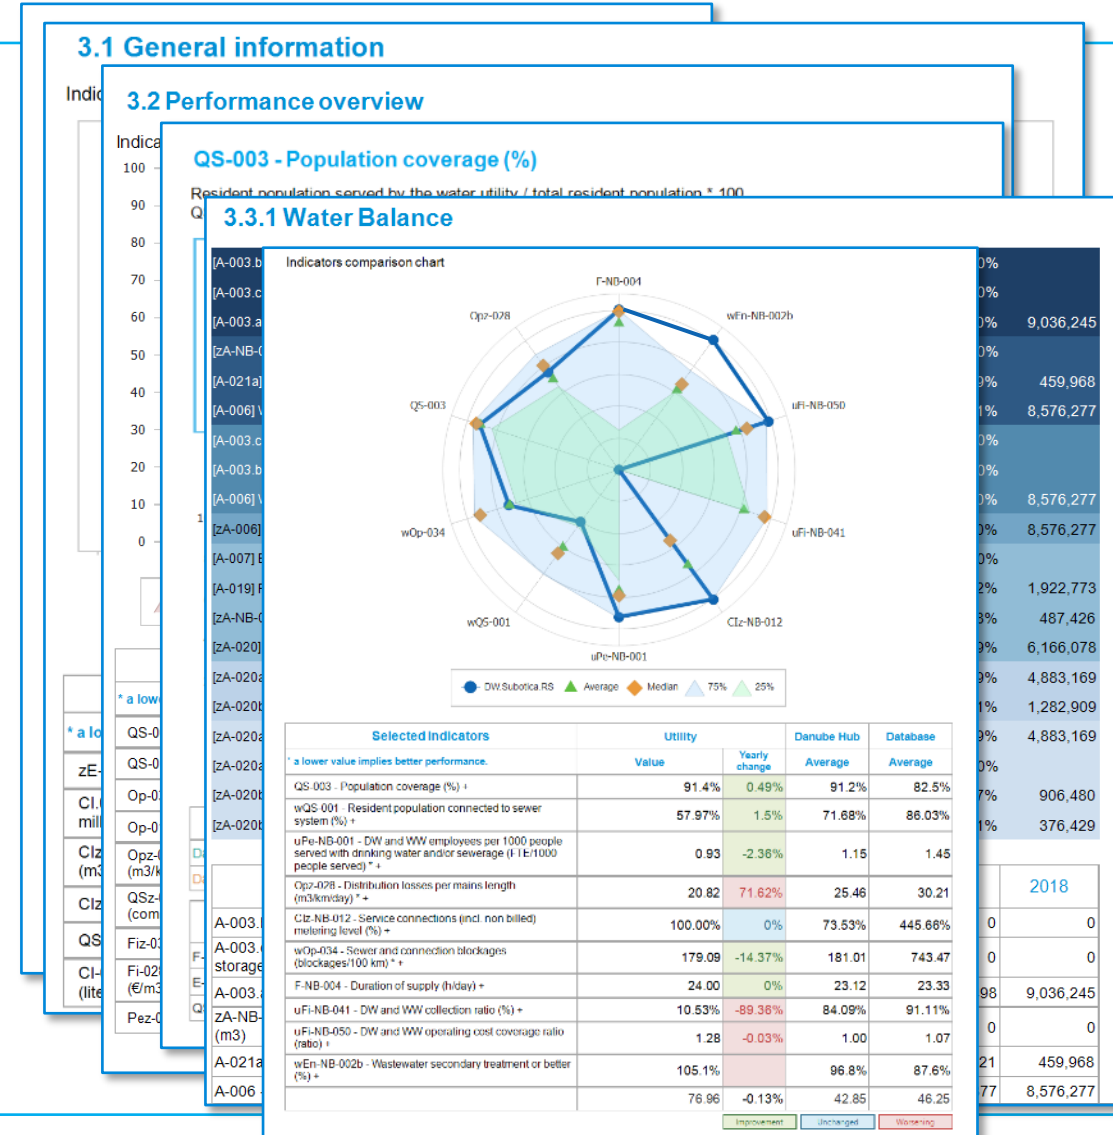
3.1 General information

Indic

3.2 Performance overview

Indica

100
90
80
70
60
50
40
30
20
10
0

QS-003 - Population coverage (%)

Resident population served by the water utility / total resident population * 100

Q

3.3.1 Water Balance

[A-003.b
[A-003.c
[A-003.a
[zA-NB-
[A-021a]
[A-006] V
[A-003.c
[A-003.b
[A-006] V
[zA-006]
[A-007] E
[A-019] F
[zA-NB-
[zA-020]
[zA-020a
[zA-020b
[zA-020a
[zA-020a
[zA-020b
[zA-020b

0%
0%
0% 9,036,245
0%
0% 459,968
1% 8,576,277
0%
0%
0% 8,576,277
0% 8,576,277
0%
2% 1,922,773
3% 487,426
9% 6,166,078
9% 4,883,169
1% 1,282,909
9% 4,883,169
0%
7% 906,480
1% 376,429

2018

A-003.
A-003. storage
A-003.
zA-NB- (m3)
A-021a
A-006

0 0
0 0
98 9,036,245
0 0
21 459,968
77 8,576,277

* a lo
zE-
Cl. mill
Clz (m3
Clz
QS
Cl- (lite

* a lowe
QS-0
QS-0
Op-0
Op-0
Opz- (m3/k
QSz- (com
Fiz-0
Fi-02 (€/m3
Pez-0

Da
Da
F
E
Q

Indicators comparison chart

F-NB-004
wEn-NB-002b
uFi-NB-050
uFi-NB-041
Clz-NB-012
uPe-NB-001
wQS-001
wOp-034
QS-003
Opz-028

DW.Subotica.RS
Average
Median
75%
25%

| Selected indicators | Utility | | Danube Hub | Database |
|---|---|---|---|---|
| * a lower value implies better performance. | Value | Yearly change | Average | Average |
| QS-003 - Population coverage (%) + | 91.4% | 0.49% | 91.2% | 82.5% |
| wQS-001 - Resident population connected to sewer system (%) + | 57.97% | 1.5% | 71.68% | 86.03% |
| uPe-NB-001 - DW and WW employees per 1000 people served with drinking water and/or sewerage (FTE/1000 people served) * + | 0.93 | -2.36% | 1.15 | 1.45 |
| Opz-028 - Distribution losses per mains length (m3/km/day) * + | 20.82 | 71.62% | 25.46 | 30.21 |
| Clz-NB-012 - Service connections (incl. non billed) metering level (%) + | 100.00% | 0% | 73.53% | 445.66% |
| wOp-034 - Sewer and connection blockages (blockages/100 km) * + | 179.09 | -14.37% | 181.01 | 743.47 |
| F-NB-004 - Duration of supply (h/day) + | 24.00 | 0% | 23.12 | 23.33 |
| uFi-NB-041 - DW and WW collection ratio (%) + | 10.53% | -89.36% | 84.09% | 91.11% |
| uFi-NB-050 - DW and WW operating cost coverage ratio (ratio) + | 1.28 | -0.03% | 1.00 | 1.07 |
| wEn-NB-002b - Wastewater secondary treatment or better (%) + | 105.1% | | 96.8% | 87.6% |
| | 76.96 | -0.13% | 42.85 | 46.25 |

Improvement
Unchanged
Worsening